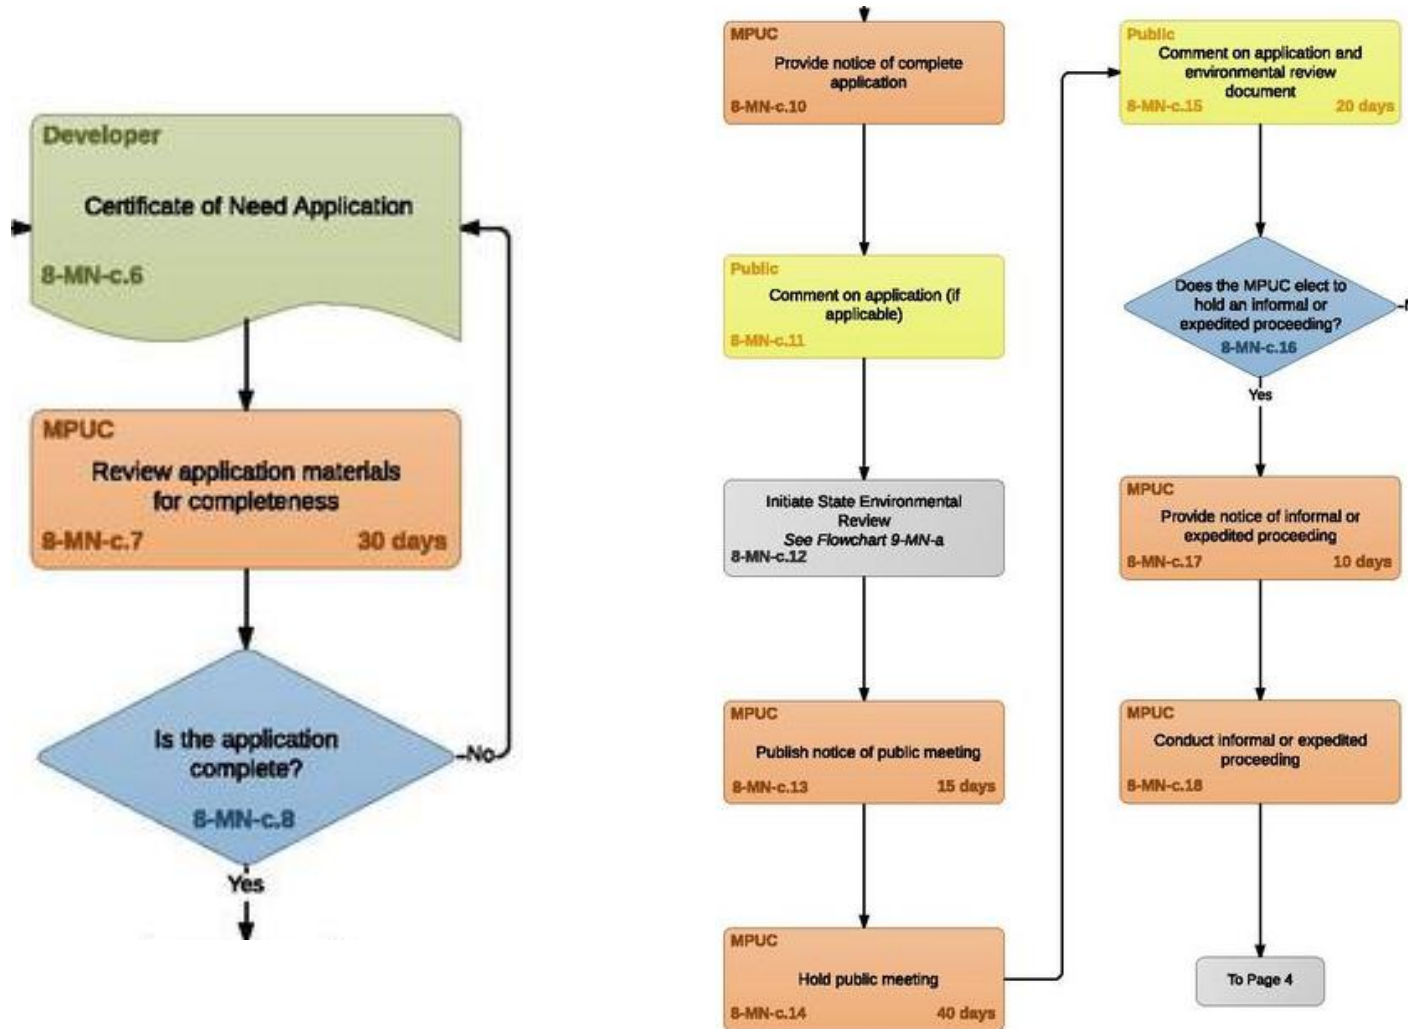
Developer
Certificate of Need Application
8-MN-c.6

MPUC
Review application materials for completeness
8-MN-c.7 30 days

Is the application complete?
8-MN-c.8
No
Yes

MPUC
Provide notice of complete application
8-MN-c.10

Public
Comment on application (if applicable)
8-MN-c.11

Initiate State Environmental Review
See Flowchart 9-MN-a
8-MN-c.12

MPUC
Publish notice of public meeting
8-MN-c.13 15 days

MPUC
Hold public meeting
8-MN-c.14 40 days

Public
Comment on application and environmental review document
8-MN-c.15 20 days

Does the MPUC elect to hold an informal or expedited proceeding?
8-MN-c.16
Yes

MPUC
Provide notice of informal or expedited proceeding
8-MN-c.17 10 days

MPUC
Conduct informal or expedited proceeding
8-MN-c.18

To Page 4